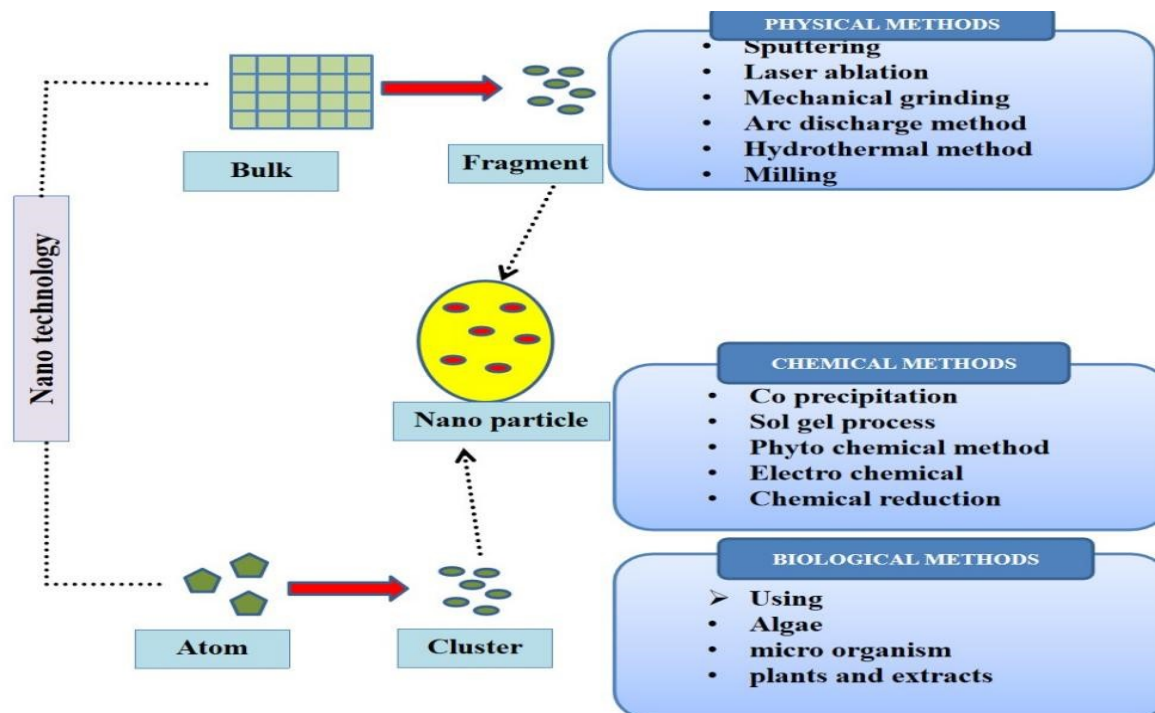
Nano technology

Bulk

Fragment

PHYSICAL METHODS
- Sputtering
- Laser ablation
- Mechanical grinding
- Arc discharge method
- Hydrothermal method
- Milling

Nano particle

CHEMICAL METHODS
- Co precipitation
- Sol gel process
- Phyto chemical method
- Electro chemical
- Chemical reduction

Atom

Cluster

BIOLOGICAL METHODS
➢ Using
- Algae
- micro organism
- plants and extracts